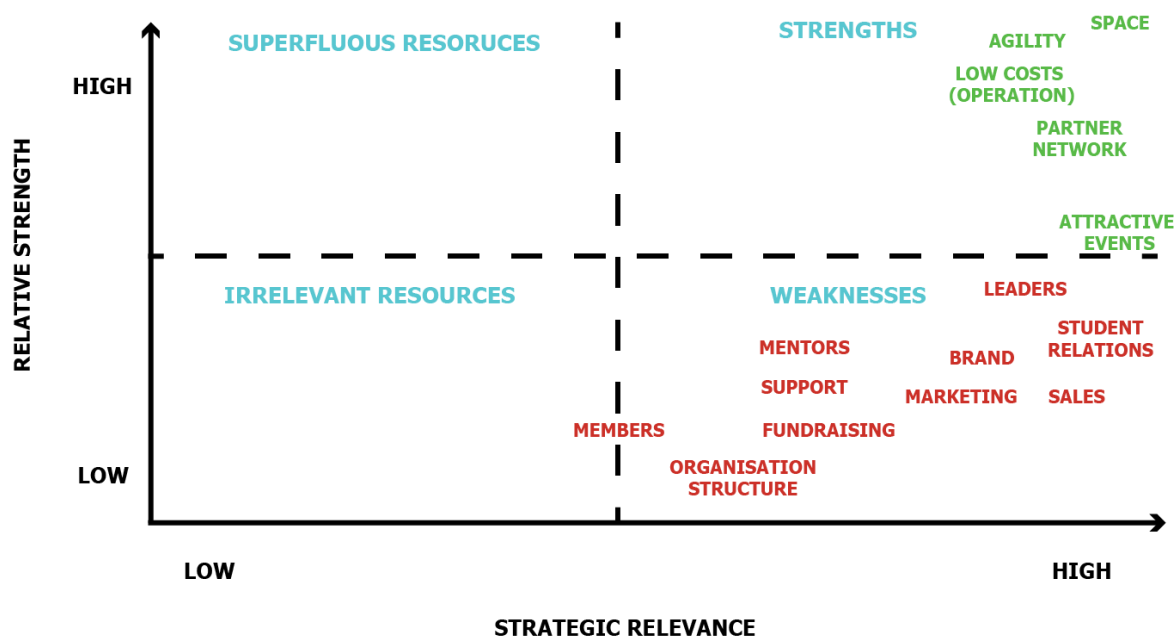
SUPERFLUOUS RESOURCES

STRENGTHS

SPACE

AGILITY

LOW COSTS (OPERATION)

PARTNER NETWORK

ATTRACTIVE EVENTS

HIGH

RELATIVE STRENGTH

IRRELEVANT RESOURCES

WEAKNESSES

LEADERS

STUDENT RELATIONS

MENTORS

BRAND

SUPPORT

MARKETING

SALES

MEMBERS

FUNDRAISING

ORGANISATION STRUCTURE

LOW

LOW

HIGH

STRATEGIC RELEVANCE